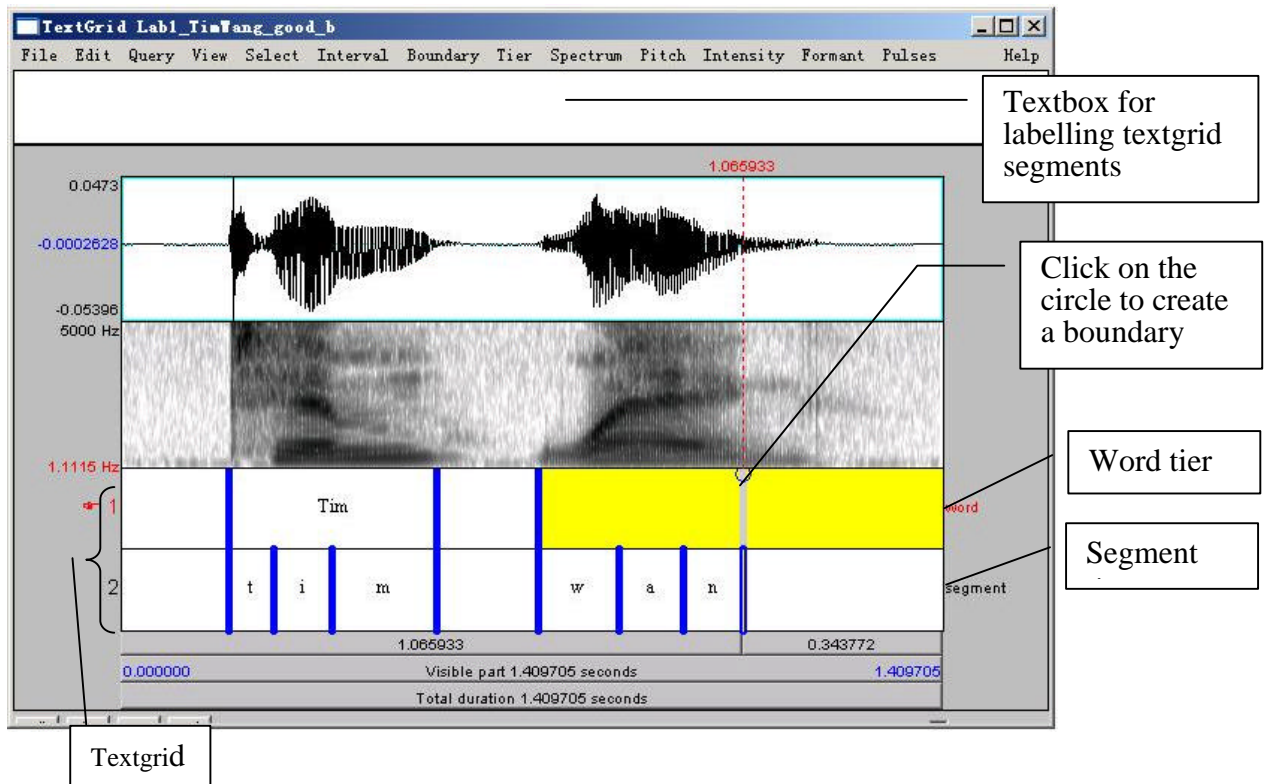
TextGrid Lab1_TimWang_good_b

File Edit Query View Select Interval Boundary Tier Spectrum Pitch Intensity Formant Pulses Help

Textbox for labelling textgrid segments

1.065933

0.0473

-0.0002628

-0.05396

5000 Hz

Click on the circle to create a boundary

1.1115 Hz

Word tier

1

Tim

word

Segment

2

t i m w a n

segment

1.065933

0.343772

0.000000

Visible part 1.409705 seconds

1.409705

Total duration 1.409705 seconds

Textgrid